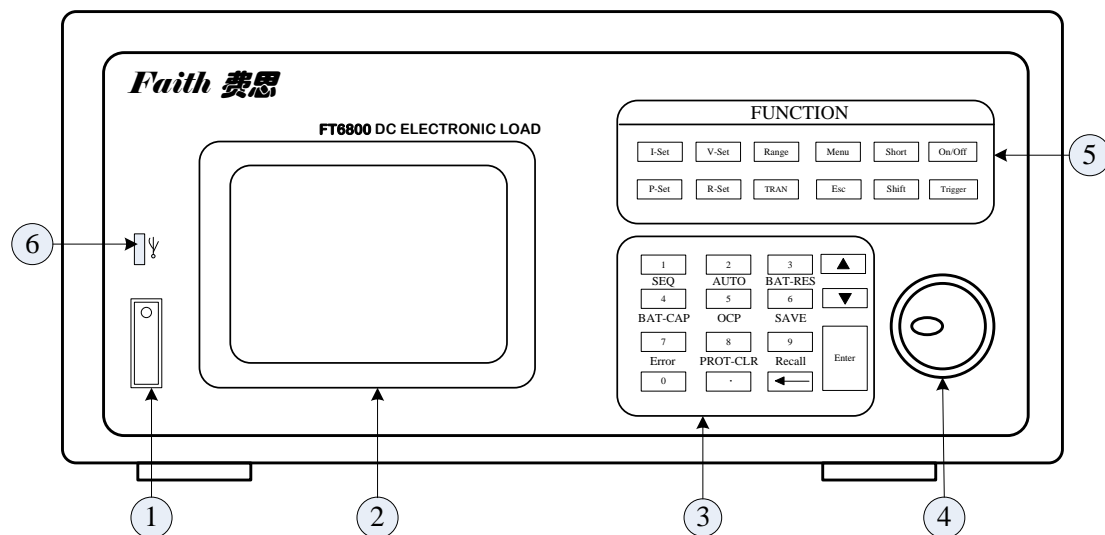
Faith 费思

FT6800 DC ELECTRONIC LOAD

FUNCTION

I-Set V-Set Range Menu Short On/Off

P-Set R-Set TRAN Esc Shift Trigger

1 SEQ
2 AUTO
3 BAT-RES
4 BAT-CAP
5 OCP
6 SAVE
7 Error
8 PROT-CLR
9 Recall
0
·
Enter

5

6

1

2

3

4